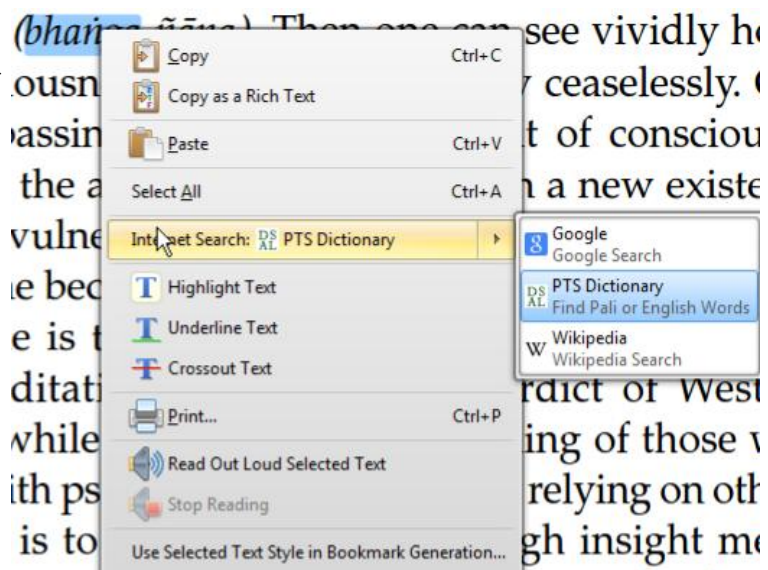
(bhan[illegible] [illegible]) Then one can see vividly h
lousn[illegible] ceaselessly.
passin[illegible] t of consciou
the a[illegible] a new existe
vulne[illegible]
e bec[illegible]
e is t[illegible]
ditati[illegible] rdict of West
while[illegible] ing of those w
ith ps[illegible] relying on oth
is to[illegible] gh insight me

Copy Ctrl+C
Copy as a Rich Text
Paste Ctrl+V
Select All Ctrl+A
Internet Search: DS AL PTS Dictionary
Highlight Text
Underline Text
Crossout Text
Print... Ctrl+P
Read Out Loud Selected Text
Stop Reading
Use Selected Text Style in Bookmark Generation...

Google
Google Search
DS AL PTS Dictionary
Find Pali or English Words
Wikipedia
Wikipedia Search